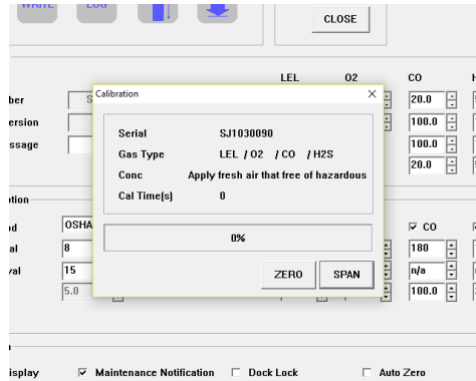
WRITE LOG

CLOSE

LEL O2 CO H

ber S
ersion
ssage

20.0
100.0
100.0
20.0

Calibration ×

Serial SJ1030090
Gas Type LEL / O2 / CO / H2S
Conc Apply fresh air that free of hazardous
Cal Time(s) 0

0%

ZERO SPAN

tion

d OSHA
al 8
/al 15
5.0

☑ CO
180
n/a
100.0

isplay ☑ Maintenance Notification ☐ Dock Lock ☐ Auto Zero